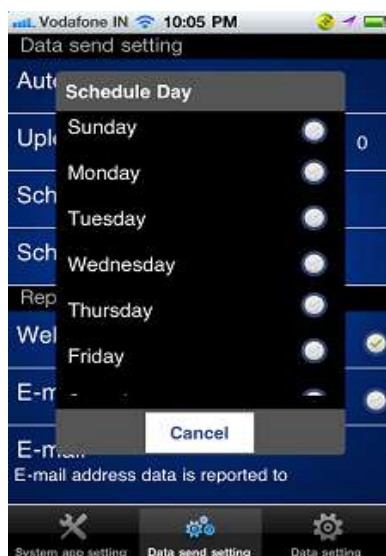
Vodafone IN 10:05 PM

Data send setting

Aut

Upl

0

Sch

Sch

Rep

Wel

E-m

E-m

Schedule Day

Sunday

Monday

Tuesday

Wednesday

Thursday

Friday

Cancel

E-mail address data is reported to

System app setting

Data send setting

Data setting